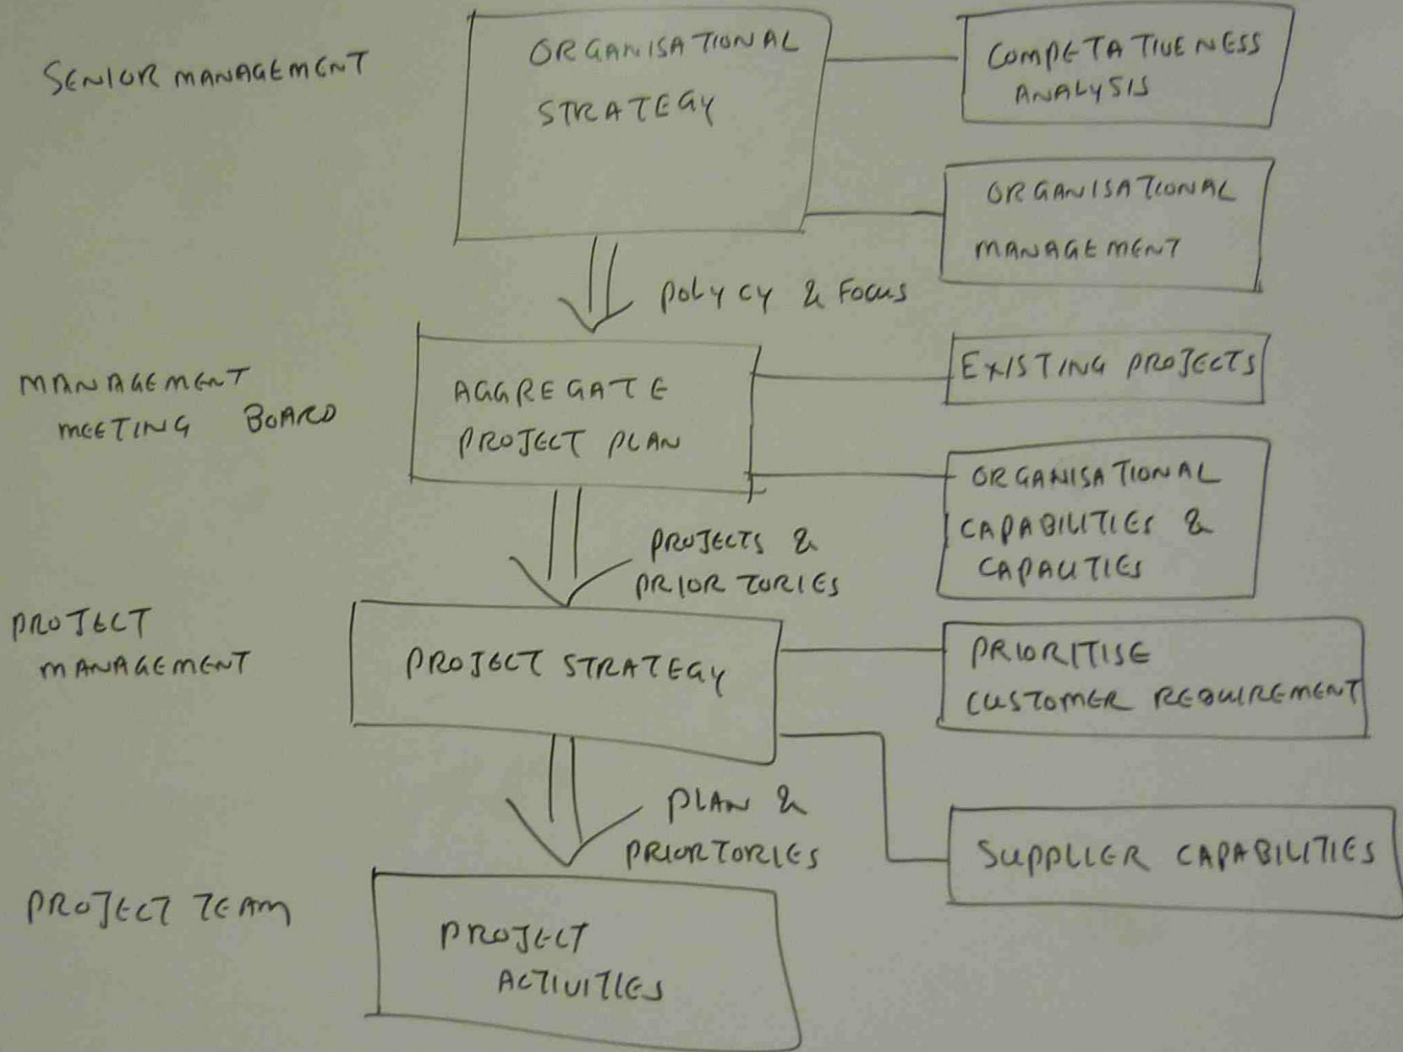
SENIOR MANAGEMENT

ORGANISATIONAL STRATEGY

COMPETATIVENESS ANALYSIS

ORGANISATIONAL MANAGEMENT

POLYCY & FOCUS

MANAGEMENT MEETING BOARD

AGGREGATE PROJECT PLAN

EXISTING PROJECTS

ORGANISATIONAL CAPABILITIES & CAPACITIES

PROJECTS & PRIORTORIES

PROJECT MANAGEMENT

PROJECT STRATEGY

PRIORITISE CUSTOMER REQUIREMENT

PLAN & PRIORTORIES

SUPPLIER CAPABILITIES

PROJECT TEAM

PROJECT ACTIVITIES